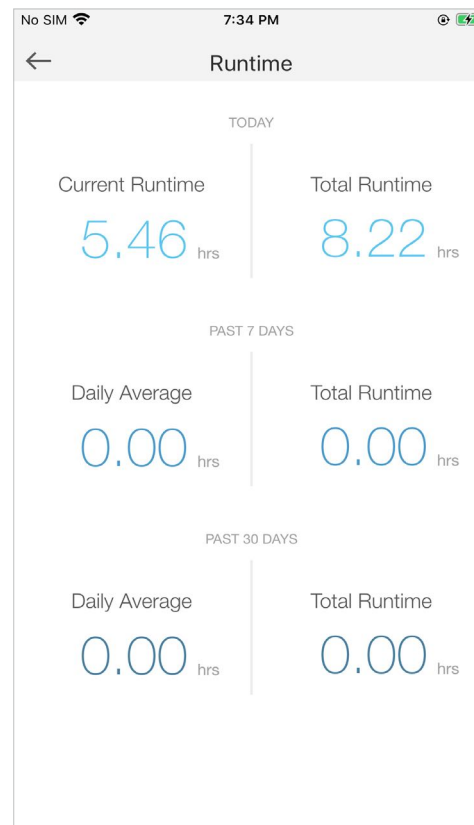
No SIM 7:34 PM

←
Runtime

TODAY

Current Runtime
5.46 hrs

Total Runtime
8.22 hrs

PAST 7 DAYS

Daily Average
0.00 hrs

Total Runtime
0.00 hrs

PAST 30 DAYS

Daily Average
0.00 hrs

Total Runtime
0.00 hrs